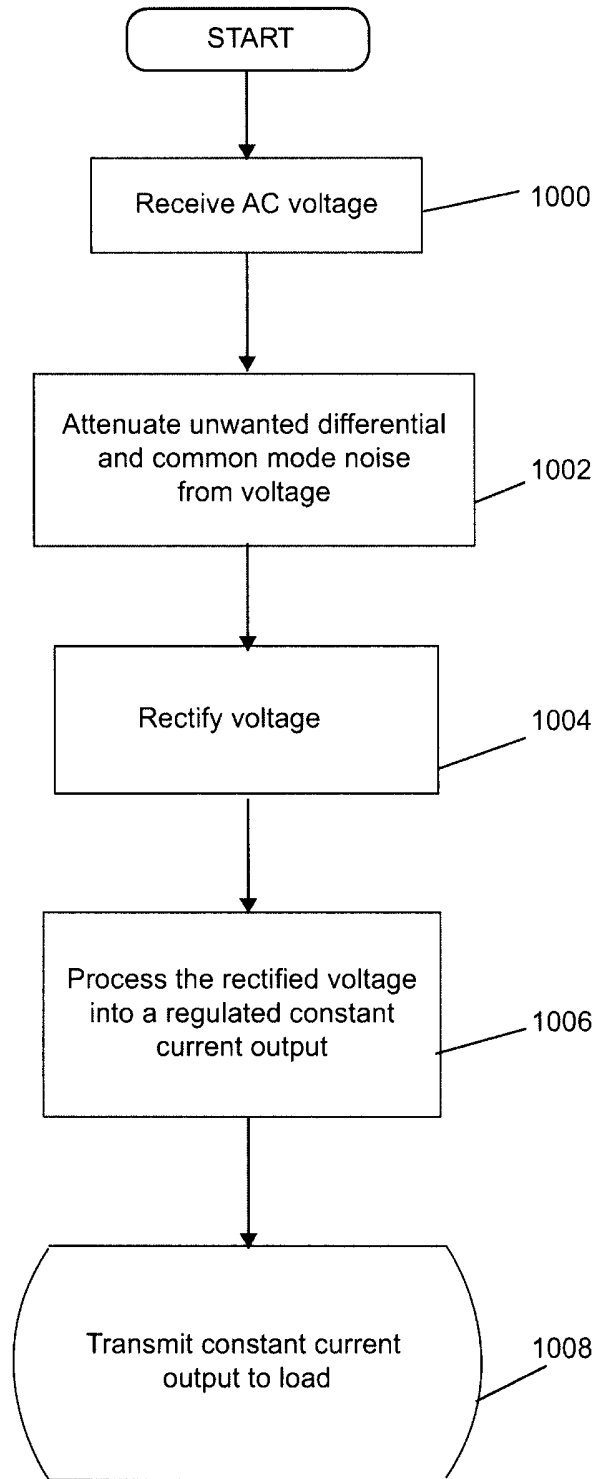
START

Receive AC voltage

1000

Attenuate unwanted differential and common mode noise from voltage

1002

Rectify voltage

1004

Process the rectified voltage into a regulated constant current output

1006

Transmit constant current output to load

1008